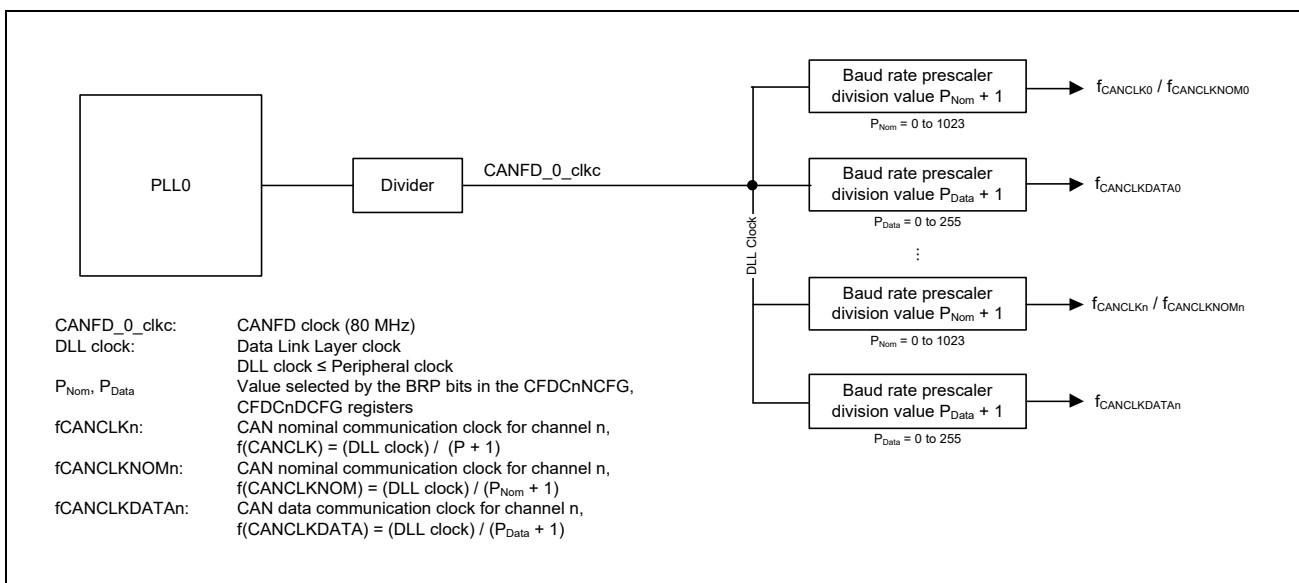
PLL0

Divider

CANFD_0_clkc

DLL Clock

Baud rate prescaler division value $P_{Nom}$ + 1

$P_{Nom}$ = 0 to 1023

$f_{CANCLK0}$ / $f_{CANCLKNOM0}$

Baud rate prescaler division value $P_{Data}$ + 1

$P_{Data}$ = 0 to 255

$f_{CANCLKDATA0}$

⋮

Baud rate prescaler division value $P_{Nom}$ + 1

$P_{Nom}$ = 0 to 1023

$f_{CANCLKn}$ / $f_{CANCLKNOMn}$

Baud rate prescaler division value $P_{Data}$ + 1

$P_{Data}$ = 0 to 255

$f_{CANCLKDATAn}$

CANFD_0_clkc: CANFD clock (80 MHz)
DLL clock: Data Link Layer clock
DLL clock ≤ Peripheral clock
$P_{Nom}$, $P_{Data}$ Value selected by the BRP bits in the CFDCnNCFG, CFDCnDCFG registers
fCANCLKn: CAN nominal communication clock for channel n,
f(CANCLK) = (DLL clock) / (P + 1)
fCANCLKNOMn: CAN nominal communication clock for channel n,
f(CANCLKNOM) = (DLL clock) / ($P_{Nom}$ + 1)
fCANCLKDATAn: CAN data communication clock for channel n,
f(CANCLKDATA) = (DLL clock) / ($P_{Data}$ + 1)